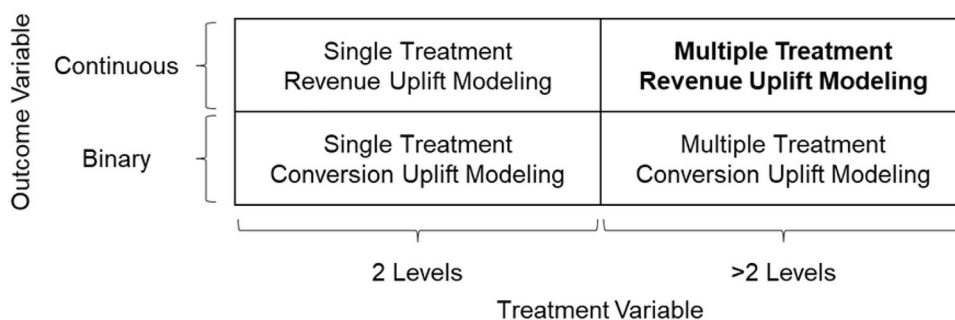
Outcome Variable

| | 2 Levels | >2 Levels |
|---|---|---|
| Continuous | Single Treatment Revenue Uplift Modeling | **Multiple Treatment Revenue Uplift Modeling** |
| Binary | Single Treatment Conversion Uplift Modeling | Multiple Treatment Conversion Uplift Modeling |

Treatment Variable